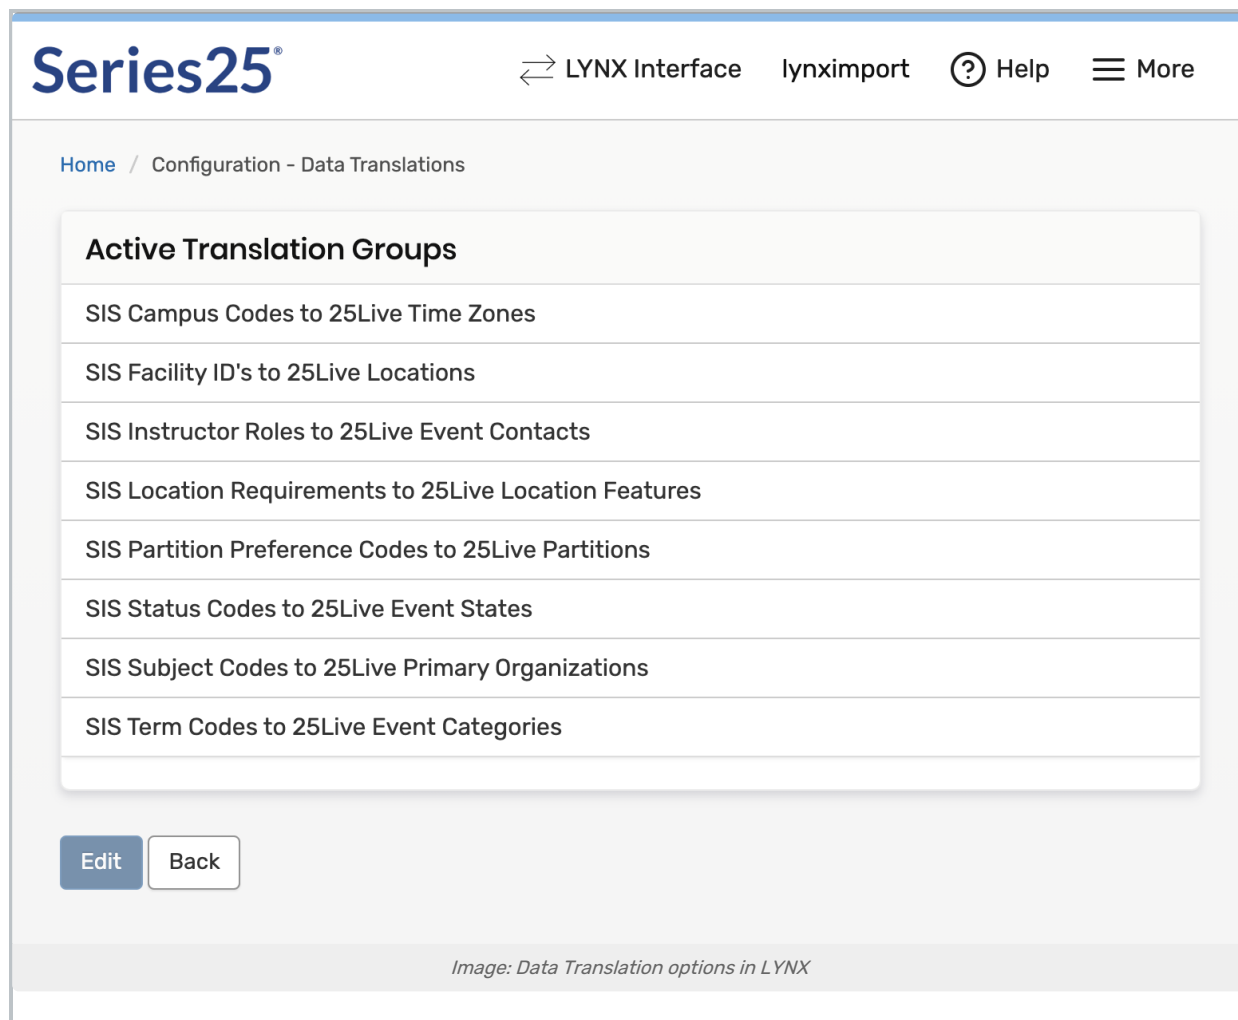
Series25®

LYNX Interface lynximport Help More

Home / Configuration - Data Translations

Active Translation Groups

SIS Campus Codes to 25Live Time Zones

SIS Facility ID's to 25Live Locations

SIS Instructor Roles to 25Live Event Contacts

SIS Location Requirements to 25Live Location Features

SIS Partition Preference Codes to 25Live Partitions

SIS Status Codes to 25Live Event States

SIS Subject Codes to 25Live Primary Organizations

SIS Term Codes to 25Live Event Categories

Edit Back

Image: Data Translation options in LYNX